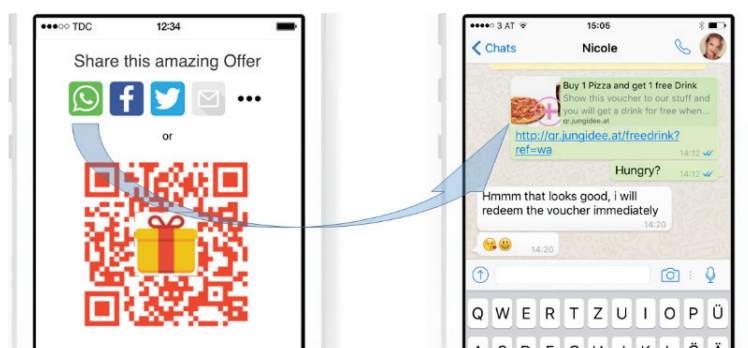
●●●○○ TDC 12:34

Share this amazing Offer

•••

or

●●●●○ 3 AT 15:05

< Chats Nicole

Buy 1 Pizza and get 1 free Drink
Show this voucher to our stuff and you will get a drink for free when...
qr.jungidee.at

http://qr.jungidee.at/freedrink?ref=wa
14:12

Hungry? 14:12

Hmmm that looks good, i will redeem the voucher immediately
14:20

14:20

Q W E R T Z U I O P Ü